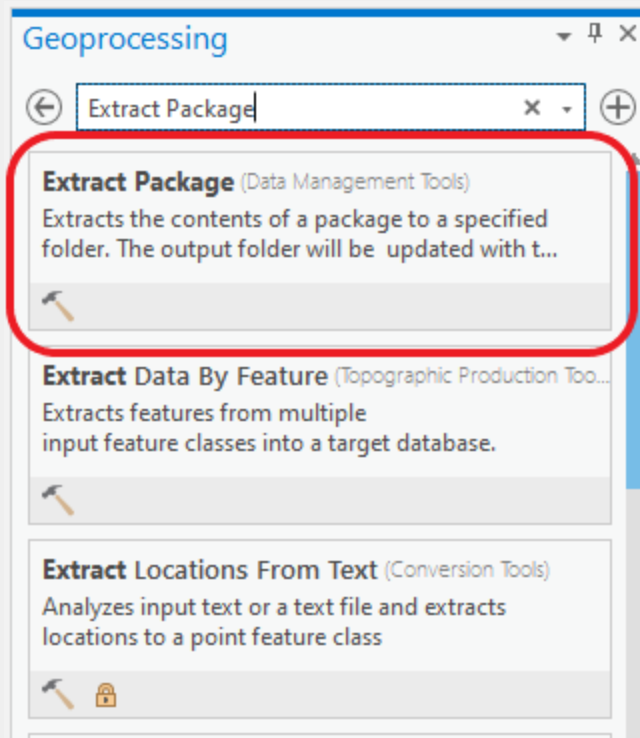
Geoprocessing

Extract Package

Extract Package (Data Management Tools)
Extracts the contents of a package to a specified folder. The output folder will be updated with t...

Extract Data By Feature (Topographic Production Too...
Extracts features from multiple input feature classes into a target database.

Extract Locations From Text (Conversion Tools)
Analyzes input text or a text file and extracts locations to a point feature class